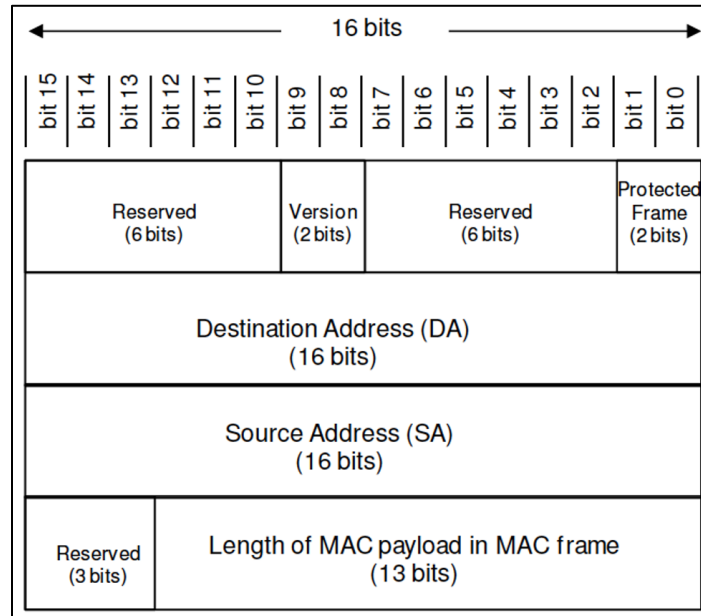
16 bits

| bit 15 | bit 14 | bit 13 | bit 12 | bit 11 | bit 10 | bit 9 | bit 8 | bit 7 | bit 6 | bit 5 | bit 4 | bit 3 | bit 2 | bit 1 | bit 0 |
|---|---|---|---|---|---|---|---|---|---|---|---|---|---|---|---|

| Reserved (6 bits) | Version (2 bits) | Reserved (6 bits) | Protected Frame (2 bits) |
|---|---|---|---|

Destination Address (DA) (16 bits)

Source Address (SA) (16 bits)

| Reserved (3 bits) | Length of MAC payload in MAC frame (13 bits) |
|---|---|